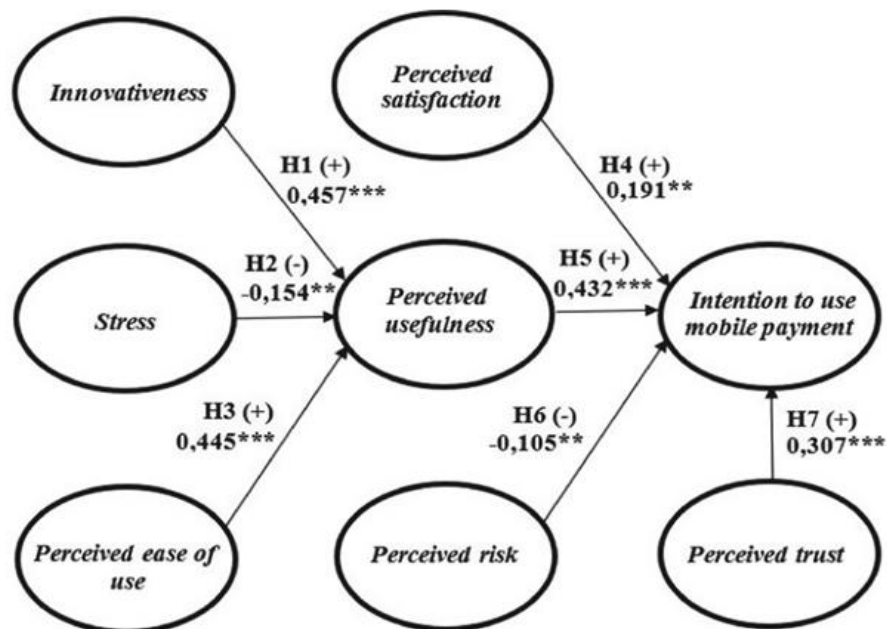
Innovativeness

Perceived satisfaction

H1 (+)
0,457***

H4 (+)
0,191**

H2 (-)
-0,154**

H5 (+)
0,432***

Stress

Perceived usefulness

Intention to use mobile payment

H3 (+)
0,445***

H6 (-)
-0,105**

H7 (+)
0,307***

Perceived ease of use

Perceived risk

Perceived trust